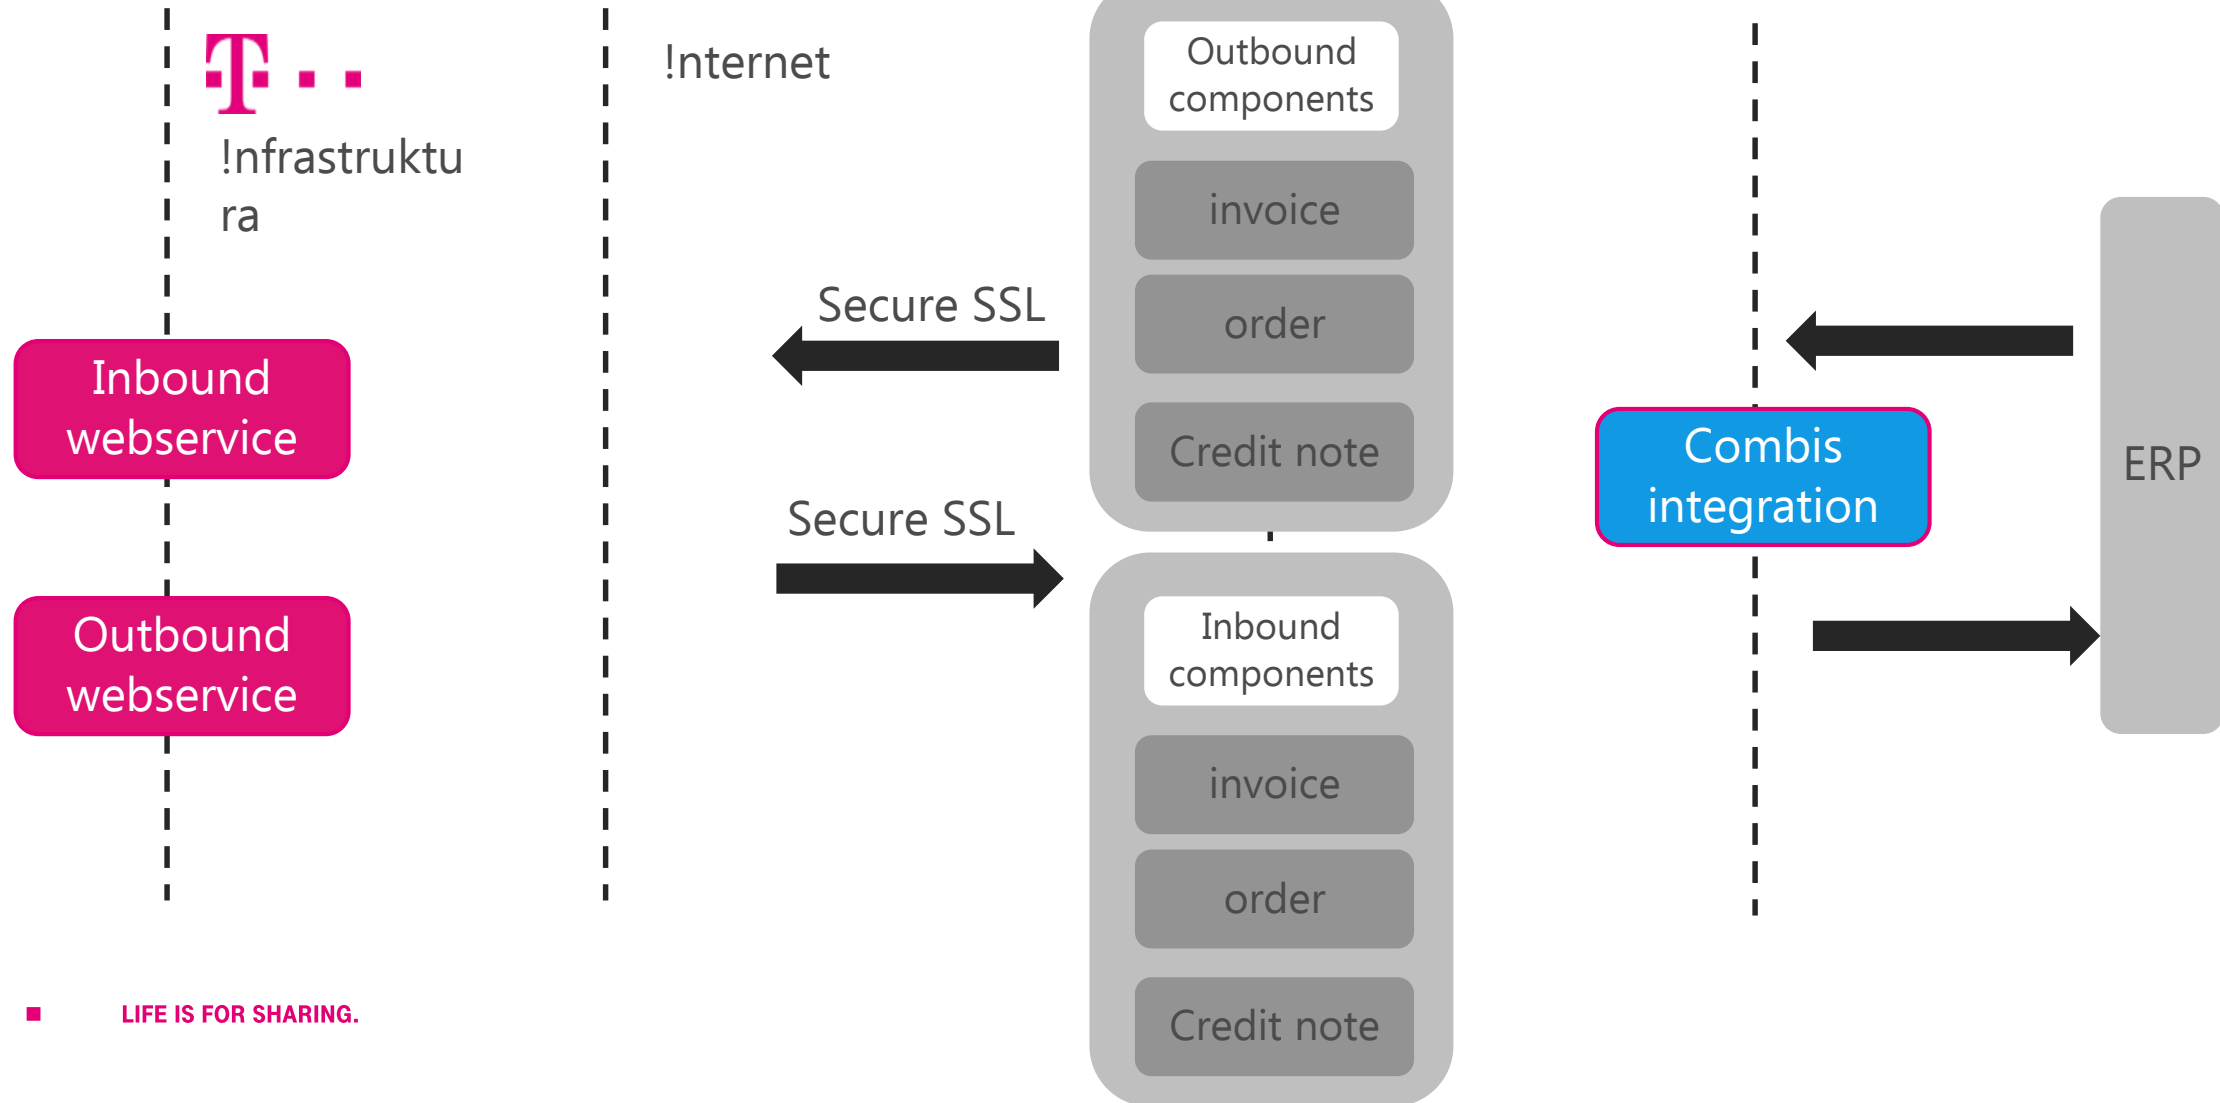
!Infrastruktura

!Internet

Outbound components

invoice

order

Credit note

Secure SSL

Secure SSL

Inbound webservice

Outbound webservice

Inbound components

invoice

order

Credit note

Combis integration

ERP

LIFE IS FOR SHARING.